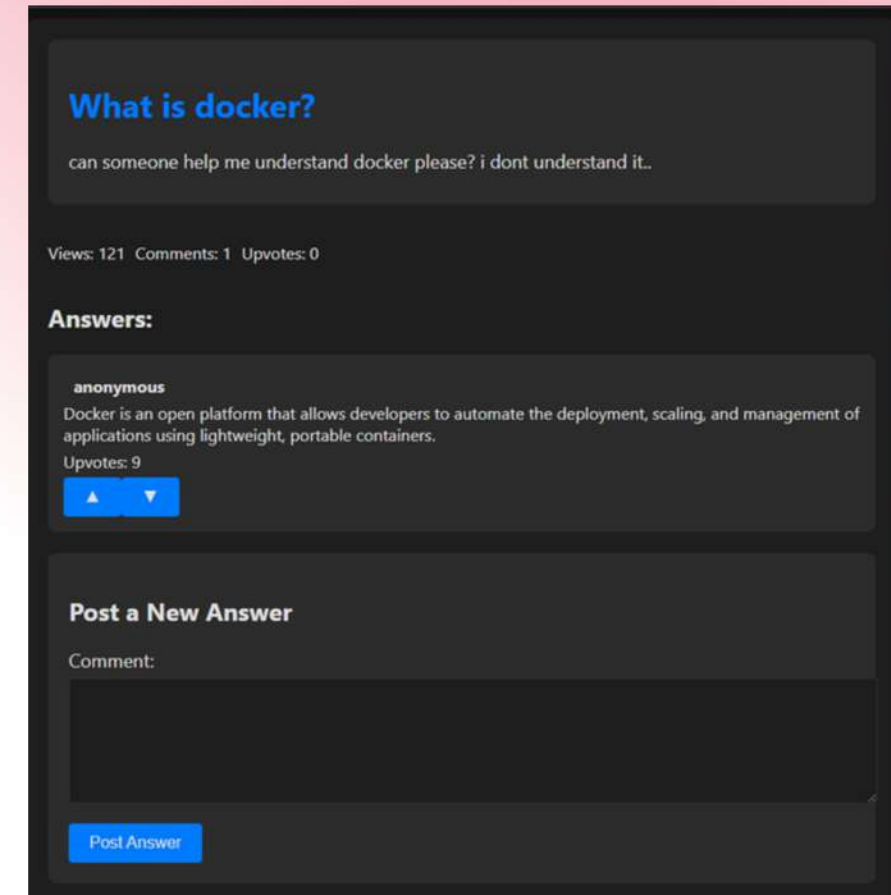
What is docker?

can someone help me understand docker please? i dont understand it..

Views: 121 Comments: 1 Upvotes: 0

Answers:

anonymous

Docker is an open platform that allows developers to automate the deployment, scaling, and management of applications using lightweight, portable containers.

Upvotes: 9

▲ ▼

Post a New Answer

Comment:

Post Answer